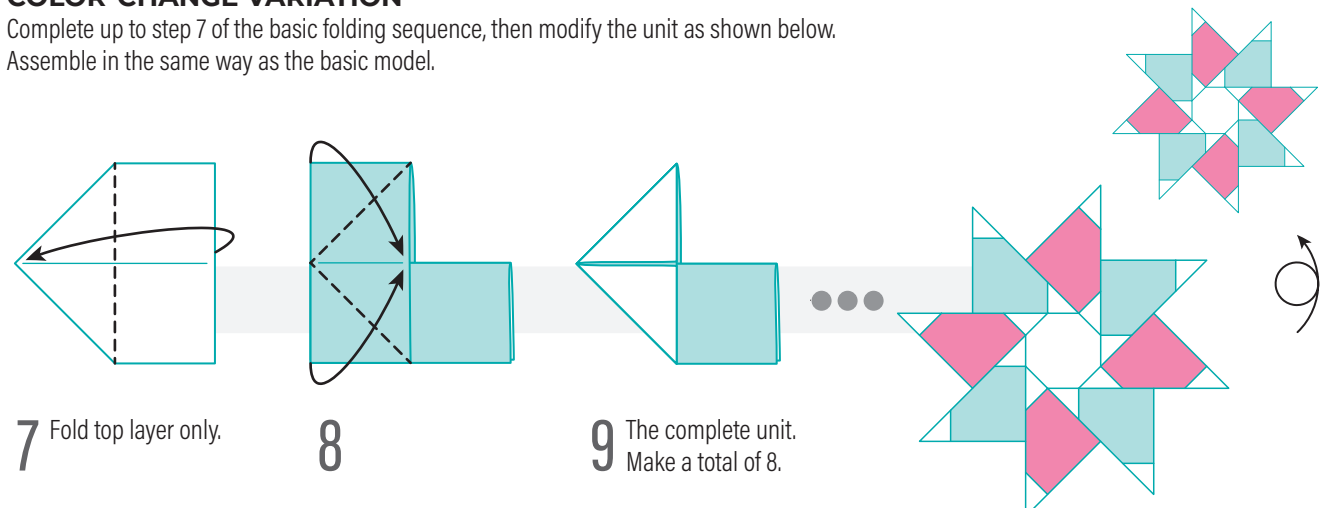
COLOR-CHANGE VARIATION

Complete up to step 7 of the basic folding sequence, then modify the unit as shown below. Assemble in the same way as the basic model.

7 Fold top layer only.

8

9 The complete unit. Make a total of 8.